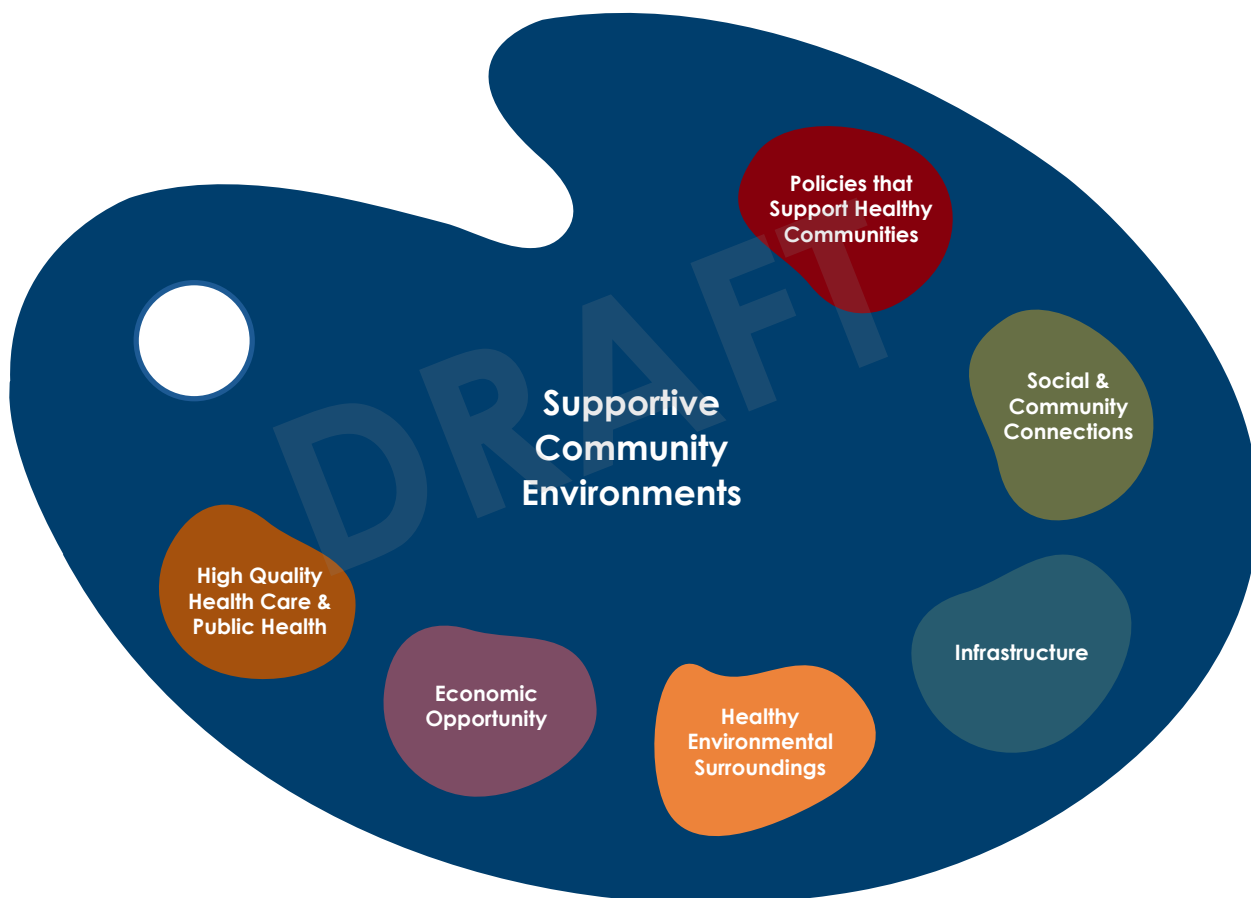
Supportive Community Environments

Policies that Support Healthy Communities

Social & Community Connections

Infrastructure

Healthy Environmental Surroundings

Economic Opportunity

High Quality Health Care & Public Health

DRAFT